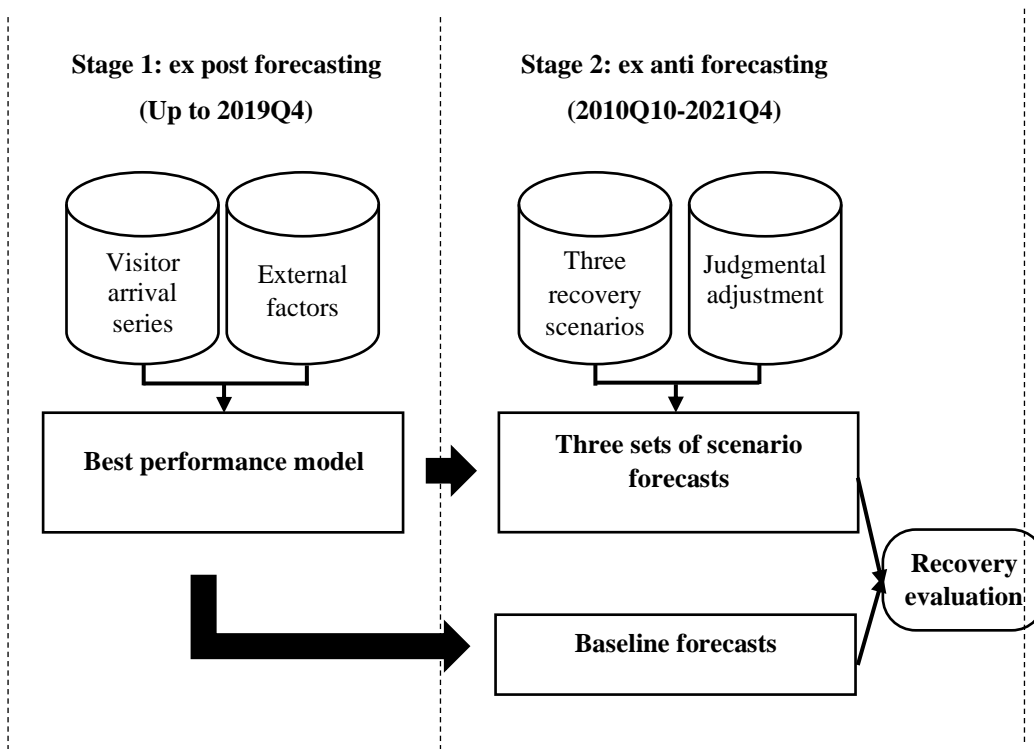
Stage 1: ex post forecasting

(Up to 2019Q4)

Visitor arrival series

External factors

Best performance model

Stage 2: ex anti forecasting

(2010Q10-2021Q4)

Three recovery scenarios

Judgmental adjustment

Three sets of scenario forecasts

Baseline forecasts

Recovery evaluation